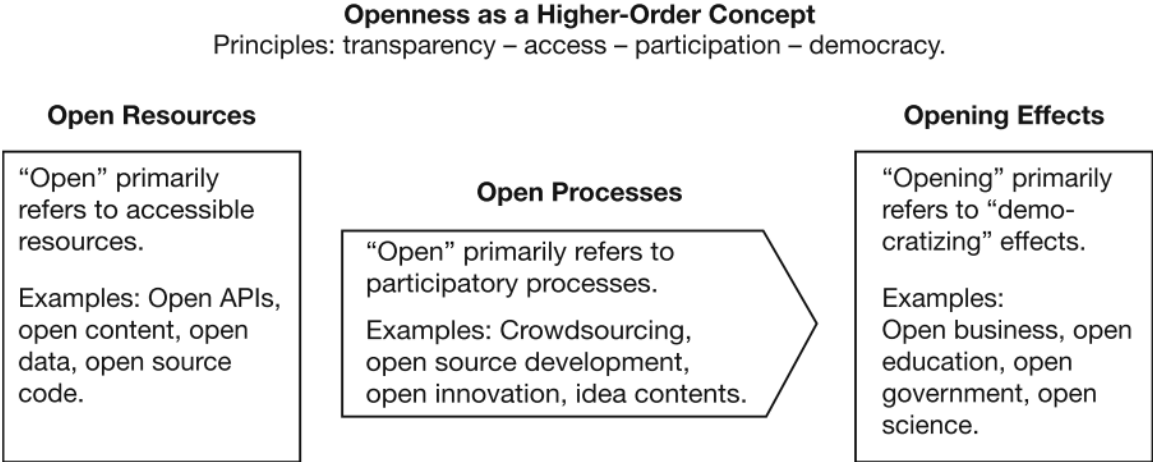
**Openness as a Higher-Order Concept**
Principles: transparency – access – participation – democracy.

**Open Resources**

"Open" primarily refers to accessible resources.

Examples: Open APIs, open content, open data, open source code.

**Open Processes**

"Open" primarily refers to participatory processes.

Examples: Crowdsourcing, open source development, open innovation, idea contents.

**Opening Effects**

"Opening" primarily refers to "democratizing" effects.

Examples:
Open business, open education, open government, open science.